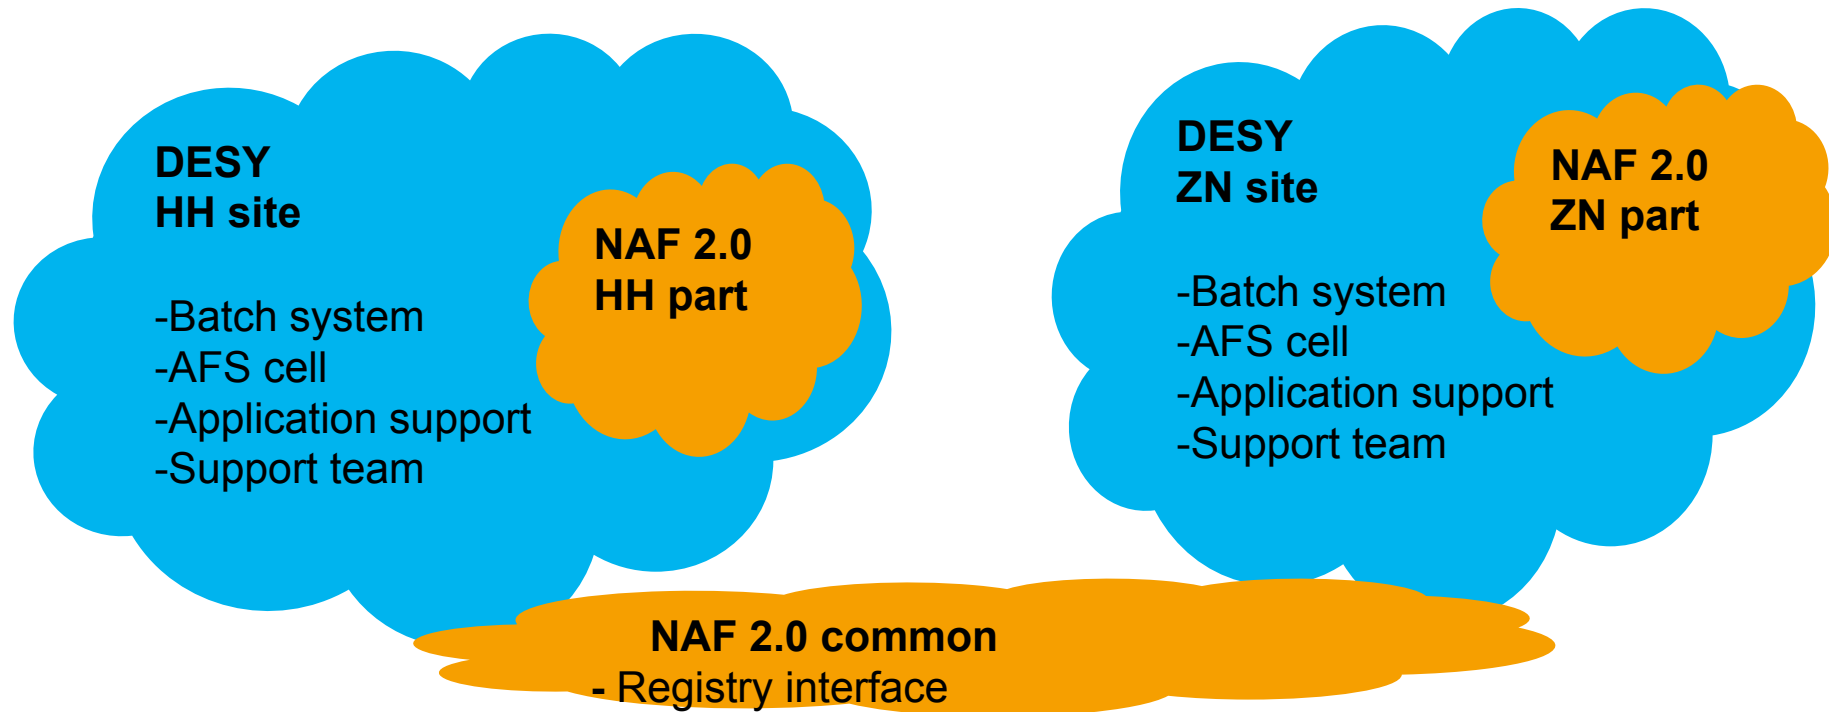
DESY
HH site

-Batch system
-AFS cell
-Application support
-Support team

NAF 2.0
HH part

DESY
ZN site

-Batch system
-AFS cell
-Application support
-Support team

NAF 2.0
ZN part

NAF 2.0 common
- Registry interface